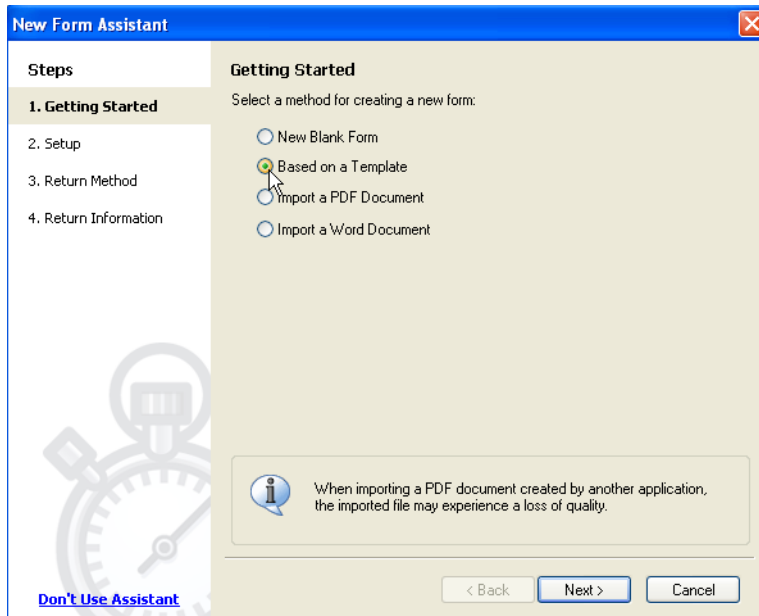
New Form Assistant

Steps

1. Getting Started

2. Setup

3. Return Method

4. Return Information

Getting Started

Select a method for creating a new form:

New Blank Form

Based on a Template

Import a PDF Document

Import a Word Document

When importing a PDF document created by another application, the imported file may experience a loss of quality.

Don't Use Assistant

< Back

Next >

Cancel